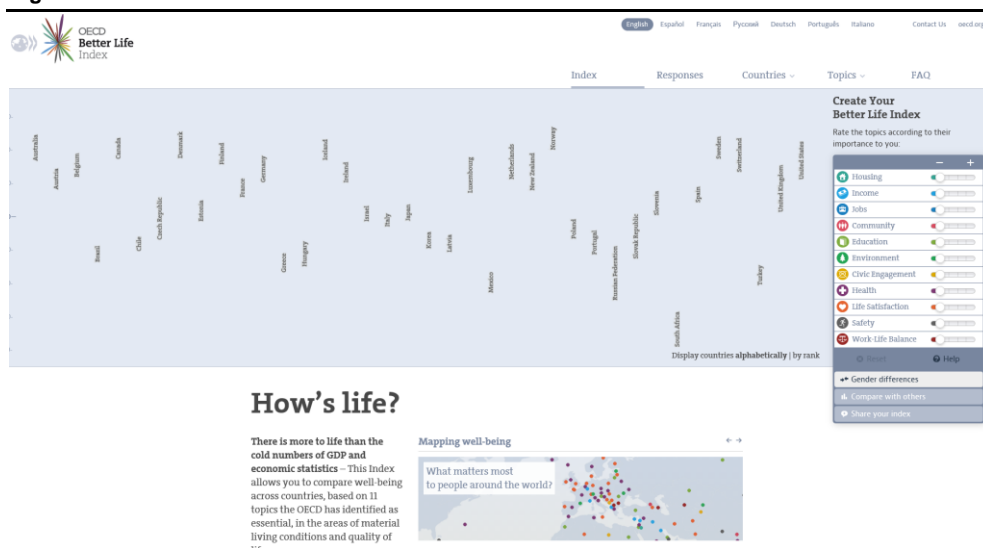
OECD
Better Life
Index

English Español Français Русский Deutsch Português Italiano Contact Us oecd.org

Index Responses Countries Topics FAQ

Australia
Austria
Belgium
Brazil
Canada
Chile
Czech Republic
Denmark
Estonia
Finland
France
Germany
Greece
Hungary
Iceland
Ireland
Israel
Italy
Japan
Korea
Latvia
Luxembourg
Mexico
Netherlands
New Zealand
Norway
Poland
Portugal
Russian Federation
Slovak Republic
Slovenia
South Africa
Spain
Sweden
Switzerland
Turkey
United Kingdom
United States

Display countries alphabetically | by rank

Create Your Better Life Index

Rate the topics according to their importance to you:

− +
Housing
Income
Jobs
Community
Education
Environment
Civic Engagement
Health
Life Satisfaction
Safety
Work-Life Balance
Reset
Help
Gender differences
Compare with others
Share your index

How's life?

There is more to life than the cold numbers of GDP and economic statistics – This Index allows you to compare well-being across countries, based on 11 topics the OECD has identified as essential, in the areas of material living conditions and quality of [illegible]

Mapping well-being

What matters most to people around the world?